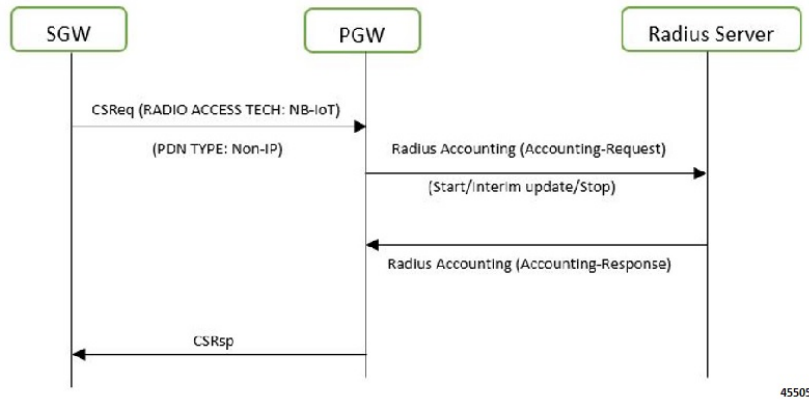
SGW

PGW

Radius Server

CSReq (RADIO ACCESS TECH: NB-IoT)

(PDN TYPE: Non-IP)

Radius Accounting (Accounting-Request)

(Start/Interim update/Stop)

Radius Accounting (Accounting-Response)

CSRsp

45505